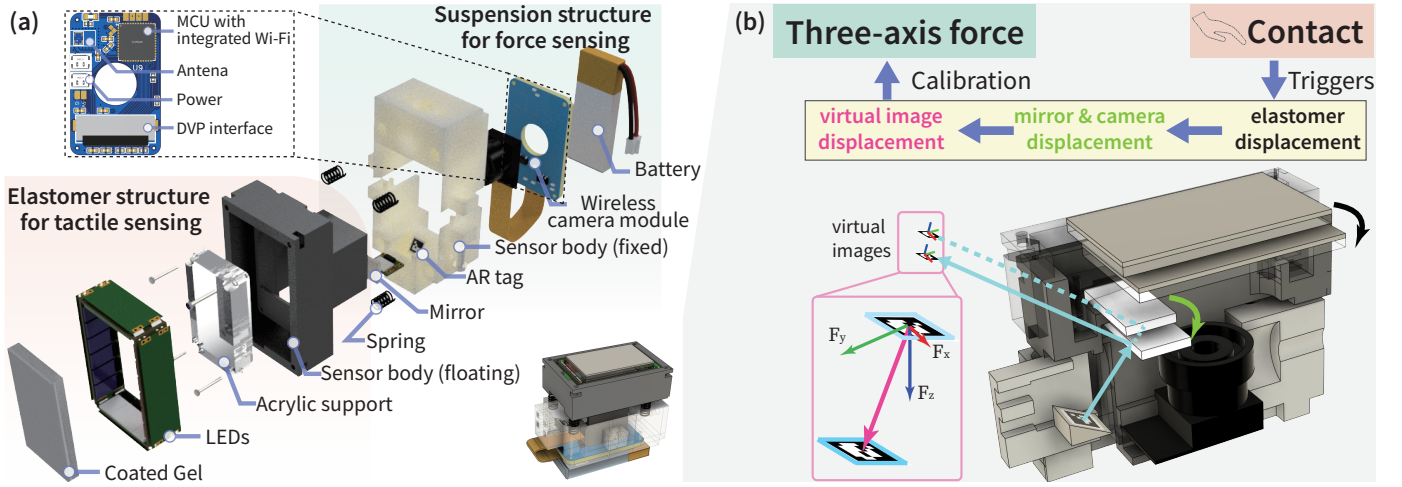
(a)

MCU with integrated Wi-Fi

Antena

Power

DVP interface

Suspension structure for force sensing

Battery

Wireless camera module

Elastomer structure for tactile sensing

Sensor body (fixed)

AR tag

Mirror

Spring

Sensor body (floating)

Acrylic support

LEDs

Coated Gel

(b)

Three-axis force

Contact

Calibration

Triggers

virtual image displacement

mirror & camera displacement

elastomer displacement

virtual images

$F_y$

$F_x$

$F_z$